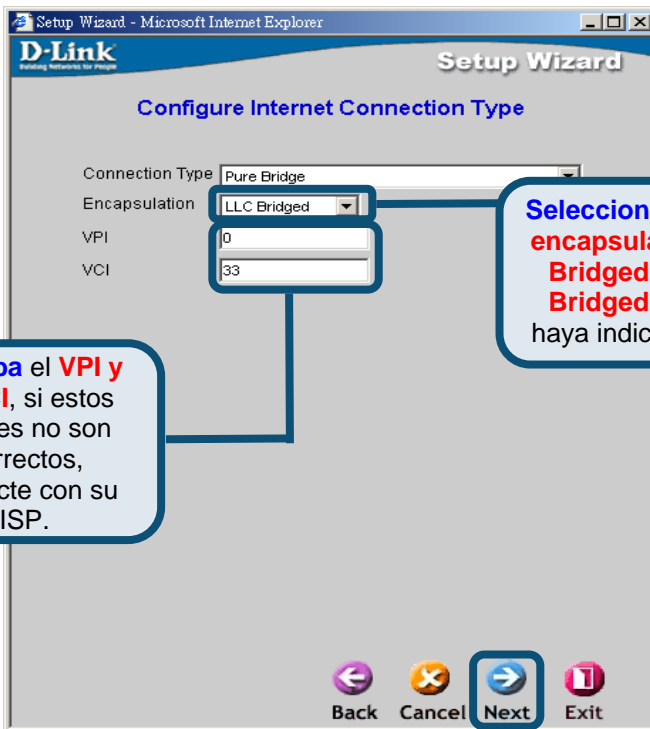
Setup Wizard - Microsoft Internet Explorer

D-Link
Building Networks for People

Setup Wizard

Configure Internet Connection Type

Connection Type Pure Bridge

Encapsulation LLC Bridged

VPI 0

VCI 33

Seleccion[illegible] encapsula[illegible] Bridged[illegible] Bridged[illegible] haya indic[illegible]

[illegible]ba el VPI y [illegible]I, si estos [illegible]es no son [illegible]rrectos, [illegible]cte con su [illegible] ISP.

Back Cancel Next Exit